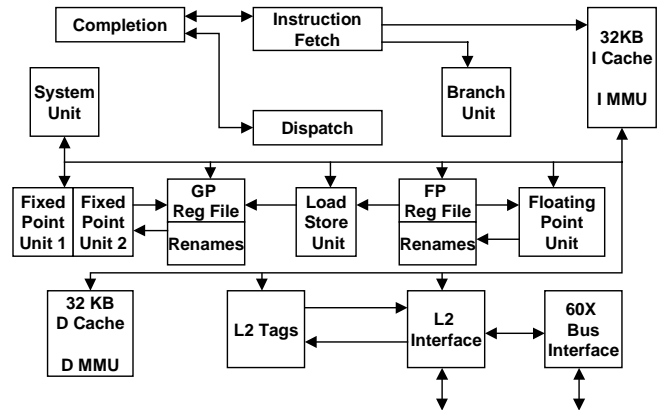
Completion

Instruction Fetch

32KB I Cache

I MMU

System Unit

Branch Unit

Dispatch

Fixed Point Unit 1

Fixed Point Unit 2

GP Reg File

Renames

Load Store Unit

FP Reg File

Renames

Floating Point Unit

32 KB D Cache

D MMU

L2 Tags

L2 Interface

60X Bus Interface